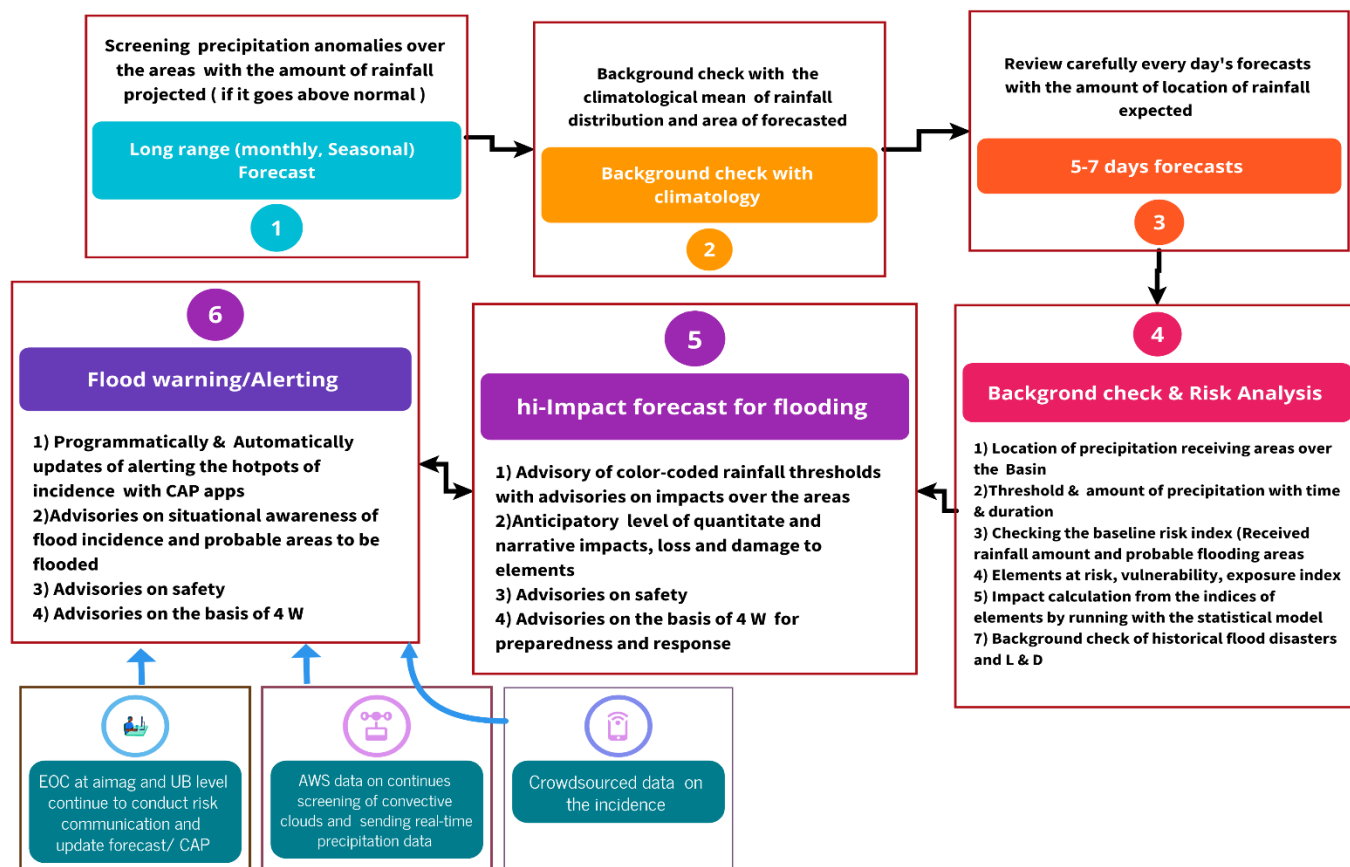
Screening precipitation anomalies over the areas with the amount of rainfall projected ( if it goes above normal )

Long range (monthly, Seasonal) Forecast

1

Background check with the climatological mean of rainfall distribution and area of forecasted

Background check with climatology

2

Review carefully every day's forecasts with the amount of location of rainfall expected

5-7 days forecasts

3

6

Flood warning/Alerting

1) Programmatically & Automatically updates of alerting the hotpots of incidence with CAP apps
2)Advisories on situational awareness of flood incidence and probable areas to be flooded
3) Advisories on safety
4) Advisories on the basis of 4 W

5

hi-Impact forecast for flooding

1) Advisory of color-coded rainfall thresholds with advisories on impacts over the areas
2)Anticipatory level of quantitate and narrative impacts, loss and damage to elements
3) Advisories on safety
4) Advisories on the basis of 4 W for preparedness and response

4

Backgrond check & Risk Analysis

1) Location of precipitation receiving areas over the Basin
2)Threshold & amount of precipitation with time & duration
3) Checking the baseline risk index (Received rainfall amount and probable flooding areas
4) Elements at risk, vulnerability, exposure index
5) Impact calculation from the indices of elements by running with the statistical model
7) Background check of historical flood disasters and L & D

EOC at aimag and UB level continue to conduct risk communication and update forecast/ CAP

AWS data on continues screening of convective clouds and sending real-time precipitation data

Crowdsourced data on the incidence